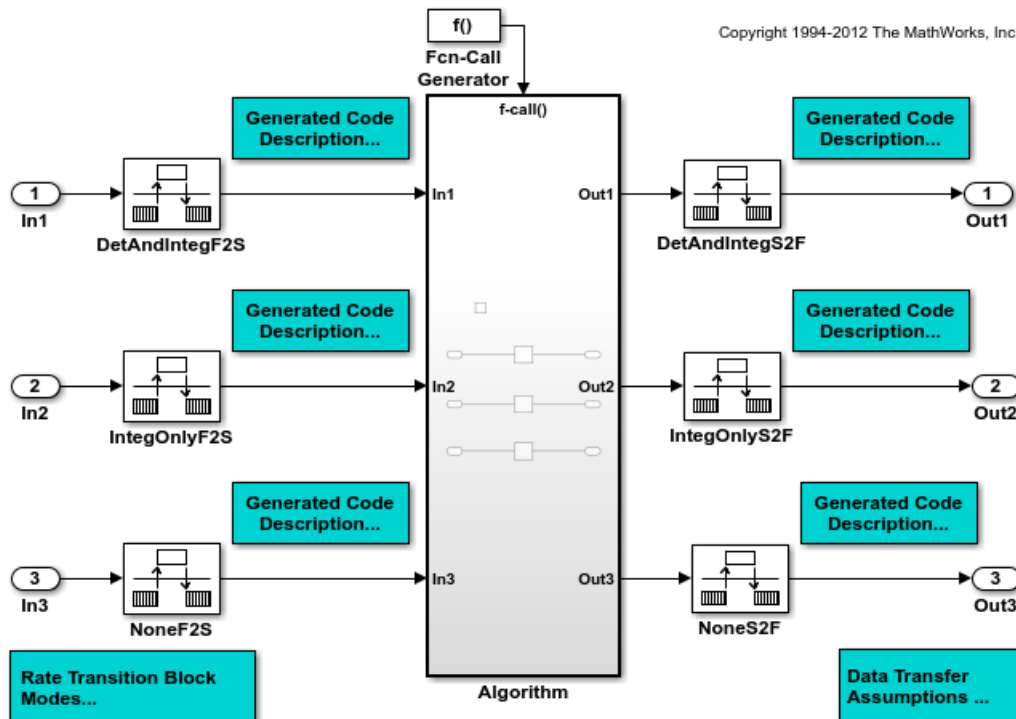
f()

Fcn-Call Generator

Copyright 1994-2012 The MathWorks, Inc

Generated Code Description...

f-call()

Generated Code Description...

1

In1

DetAndIntegF2S

In1

Out1

DetAndIntegS2F

1

Out1

Generated Code Description...

Generated Code Description...

2

In2

IntegOnlyF2S

In2

Out2

IntegOnlyS2F

2

Out2

Generated Code Description...

Generated Code Description...

3

In3

NoneF2S

In3

Out3

NoneS2F

3

Out3

Rate Transition Block Modes...

Algorithm

Data Transfer Assumptions ...